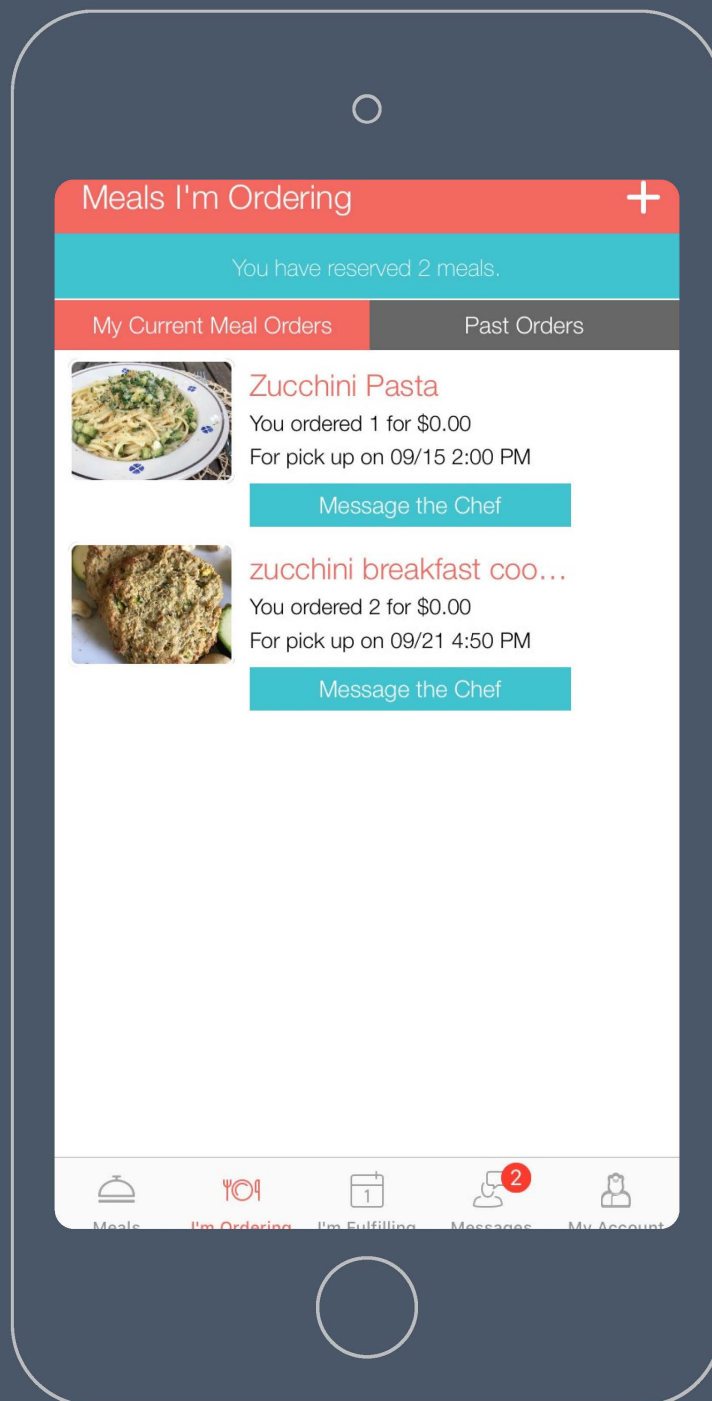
Meals I'm Ordering +

You have reserved 2 meals.

My Current Meal Orders

Past Orders

Zucchini Pasta
You ordered 1 for $0.00
For pick up on 09/15 2:00 PM

Message the Chef

zucchini breakfast coo…
You ordered 2 for $0.00
For pick up on 09/21 4:50 PM

Message the Chef

1

2

Meals I'm Ordering I'm Fulfilling Messages My Account